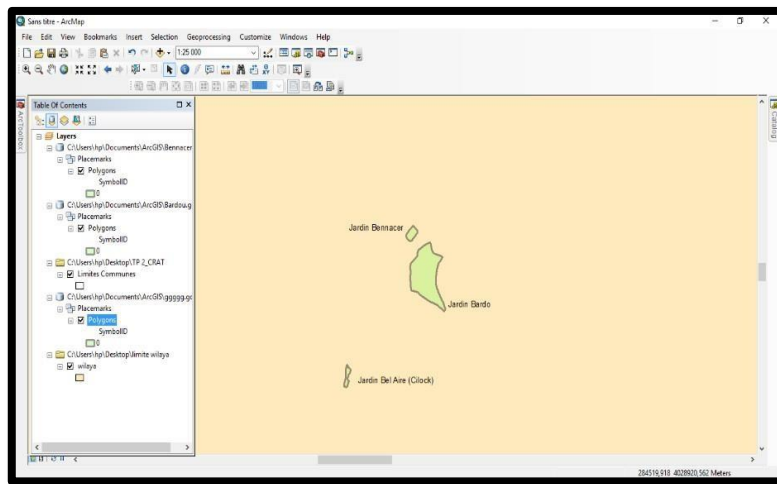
Sans titre - ArcMap

File Edit View Bookmarks Insert Selection Geoprocessing Customize Windows Help

1:25 000

Table Of Contents

ArcToolbox

Catalog

Layers
C:\Users\hp\Documents\ArcGIS\Bennacer
Placemarks
Polygons
SymbolID
0
C:\Users\hp\Documents\ArcGIS\Bardou.g
Placemarks
Polygons
SymbolID
0
C:\Users\hp\Desktop\TP 2_CRAT
Limites Communes
C:\Users\hp\Documents\ArcGIS\ggggg.gc
Placemarks
Polygons
SymbolID
0
C:\Users\hp\Desktop\limite wilaya
wilaya

Jardin Bennacer

Jardin Bardo

Jardin Bel Aire (Cilock)

284519,918 4028920,562 Meters